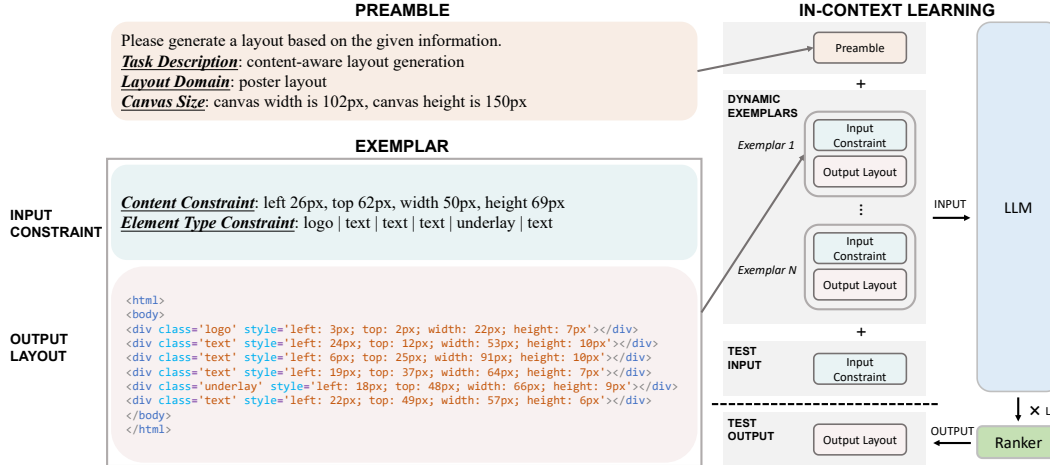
PREAMBLE

Please generate a layout based on the given information.
*Task Description*: content-aware layout generation
*Layout Domain*: poster layout
*Canvas Size*: canvas width is 102px, canvas height is 150px

EXEMPLAR

INPUT CONSTRAINT

*Content Constraint*: left 26px, top 62px, width 50px, height 69px
*Element Type Constraint*: logo | text | text | text | underlay | text

OUTPUT LAYOUT

<html>
<body>
<div class='logo' style='left: 3px; top: 2px; width: 22px; height: 7px'></div>
<div class='text' style='left: 24px; top: 12px; width: 53px; height: 10px'></div>
<div class='text' style='left: 6px; top: 25px; width: 91px; height: 10px'></div>
<div class='text' style='left: 19px; top: 37px; width: 64px; height: 7px'></div>
<div class='underlay' style='left: 18px; top: 48px; width: 66px; height: 9px'></div>
<div class='text' style='left: 22px; top: 49px; width: 57px; height: 6px'></div>
</body>
</html>

IN-CONTEXT LEARNING

Preamble

+

DYNAMIC EXEMPLARS

Exemplar 1

Input Constraint

Output Layout

⋮

Exemplar N

Input Constraint

Output Layout

+

TEST INPUT

Input Constraint

TEST OUTPUT

Output Layout

INPUT

LLM

× L

OUTPUT

Ranker